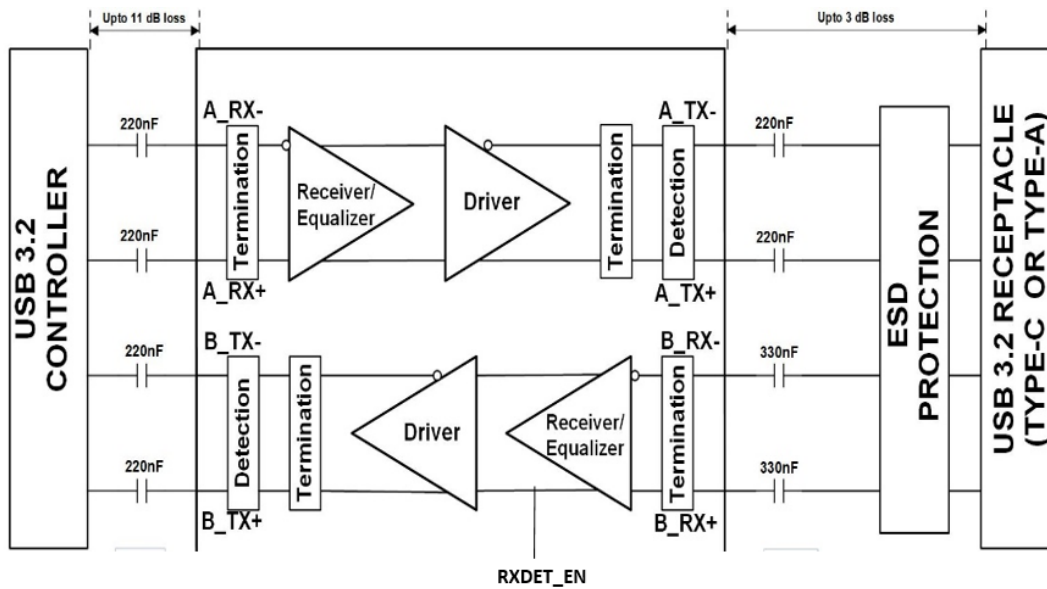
Upto 11 dB loss

Upto 3 dB loss

USB 3.2 CONTROLLER

220nF

220nF

220nF

220nF

A_RX-

A_RX+

B_TX-

B_TX+

Termination

Receiver/ Equalizer

Driver

Termination

Detection

A_TX-

A_TX+

Detection

Termination

Driver

Receiver/ Equalizer

Termination

B_RX-

B_RX+

220nF

220nF

330nF

330nF

ESD PROTECTION

USB 3.2 RECEPTACLE (TYPE-C OR TYPE-A)

RXDET_EN